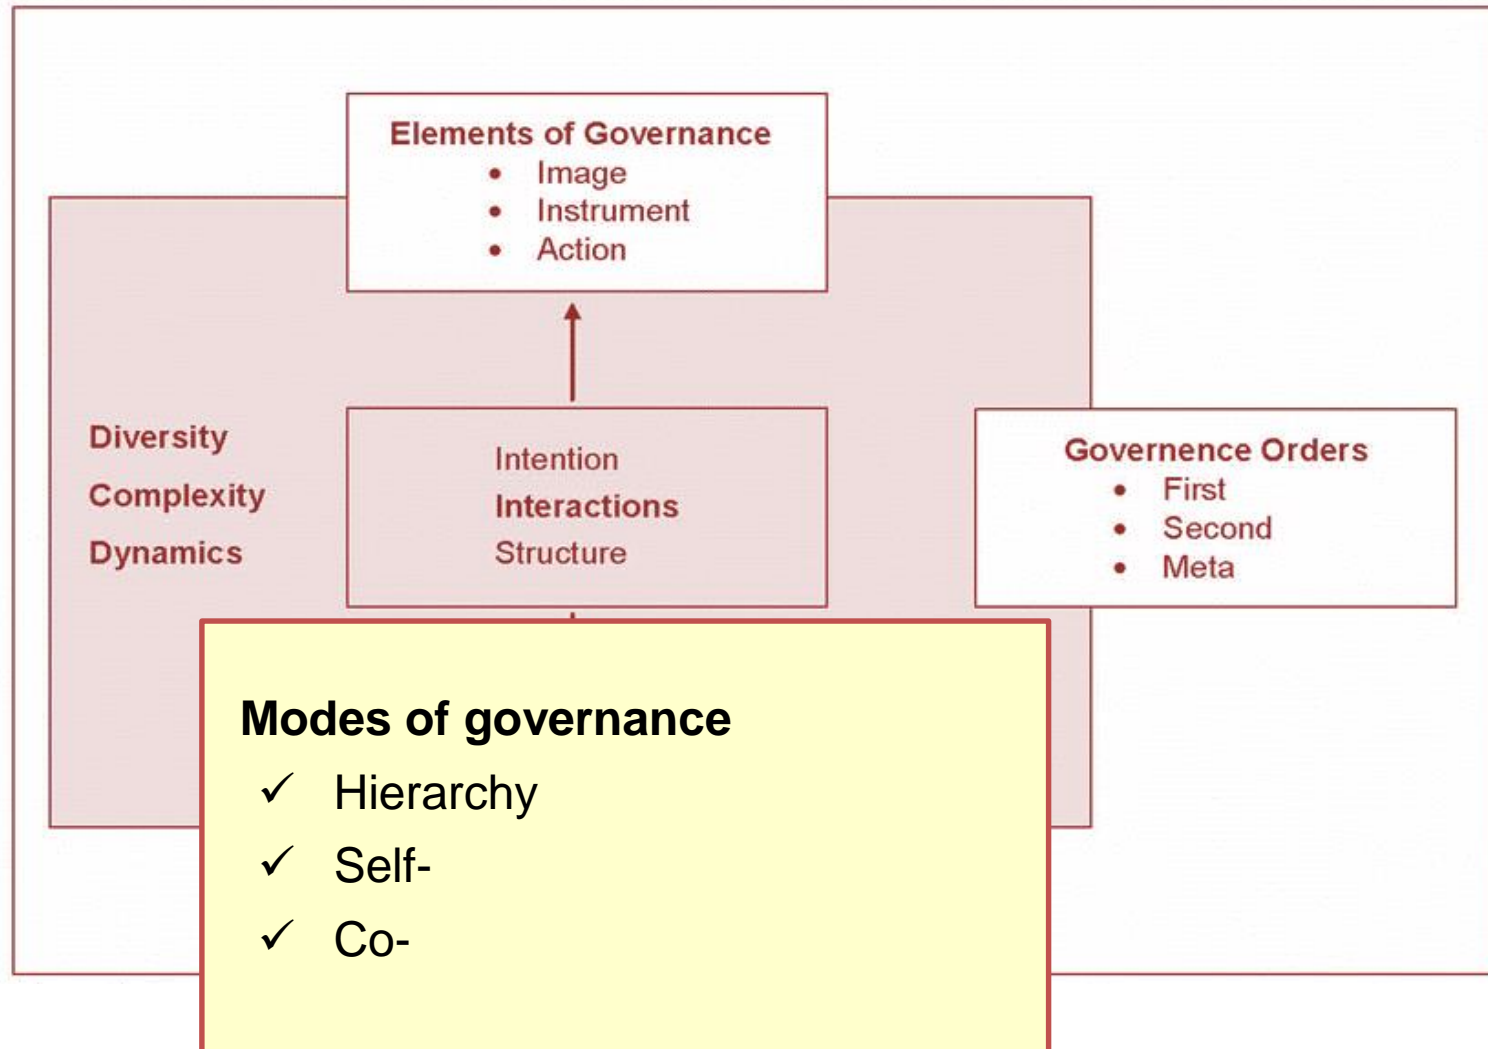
Elements of Governance
- Image
- Instrument
- Action

Diversity
Complexity
Dynamics

Intention
Interactions
Structure

Governence Orders
- First
- Second
- Meta

Modes of governance
✓ Hierarchy
✓ Self-
✓ Co-